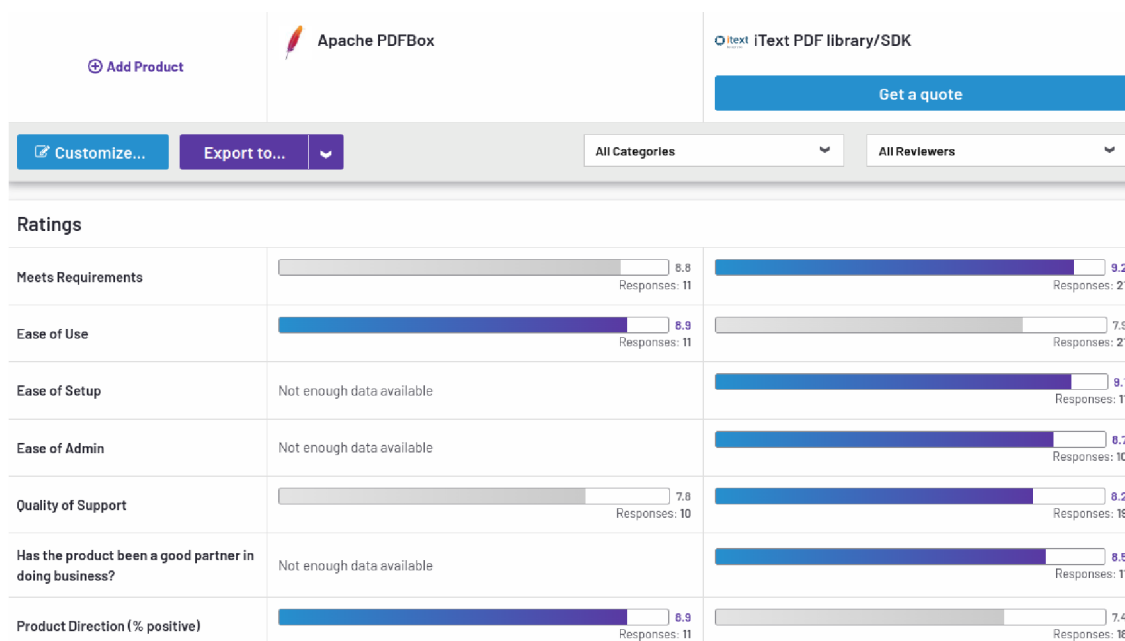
Add Product

Apache PDFBox

itext iText PDF library/SDK

Get a quote

Customize...

Export to...

All Categories

All Reviewers

Ratings

| | | |
|---|---|---|
| Meets Requirements | 8.8 Responses: 11 | 9.2 Responses: 2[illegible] |
| Ease of Use | 8.9 Responses: 11 | 7.9 Responses: 2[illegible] |
| Ease of Setup | Not enough data available | 9.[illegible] Responses: 1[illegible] |
| Ease of Admin | Not enough data available | 8.7 Responses: 10 |
| Quality of Support | 7.8 Responses: 10 | 8.2 Responses: 19 |
| Has the product been a good partner in doing business? | Not enough data available | 8.5 Responses: 1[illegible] |
| Product Direction (% positive) | 8.9 Responses: 11 | 7.4 Responses: 18 |